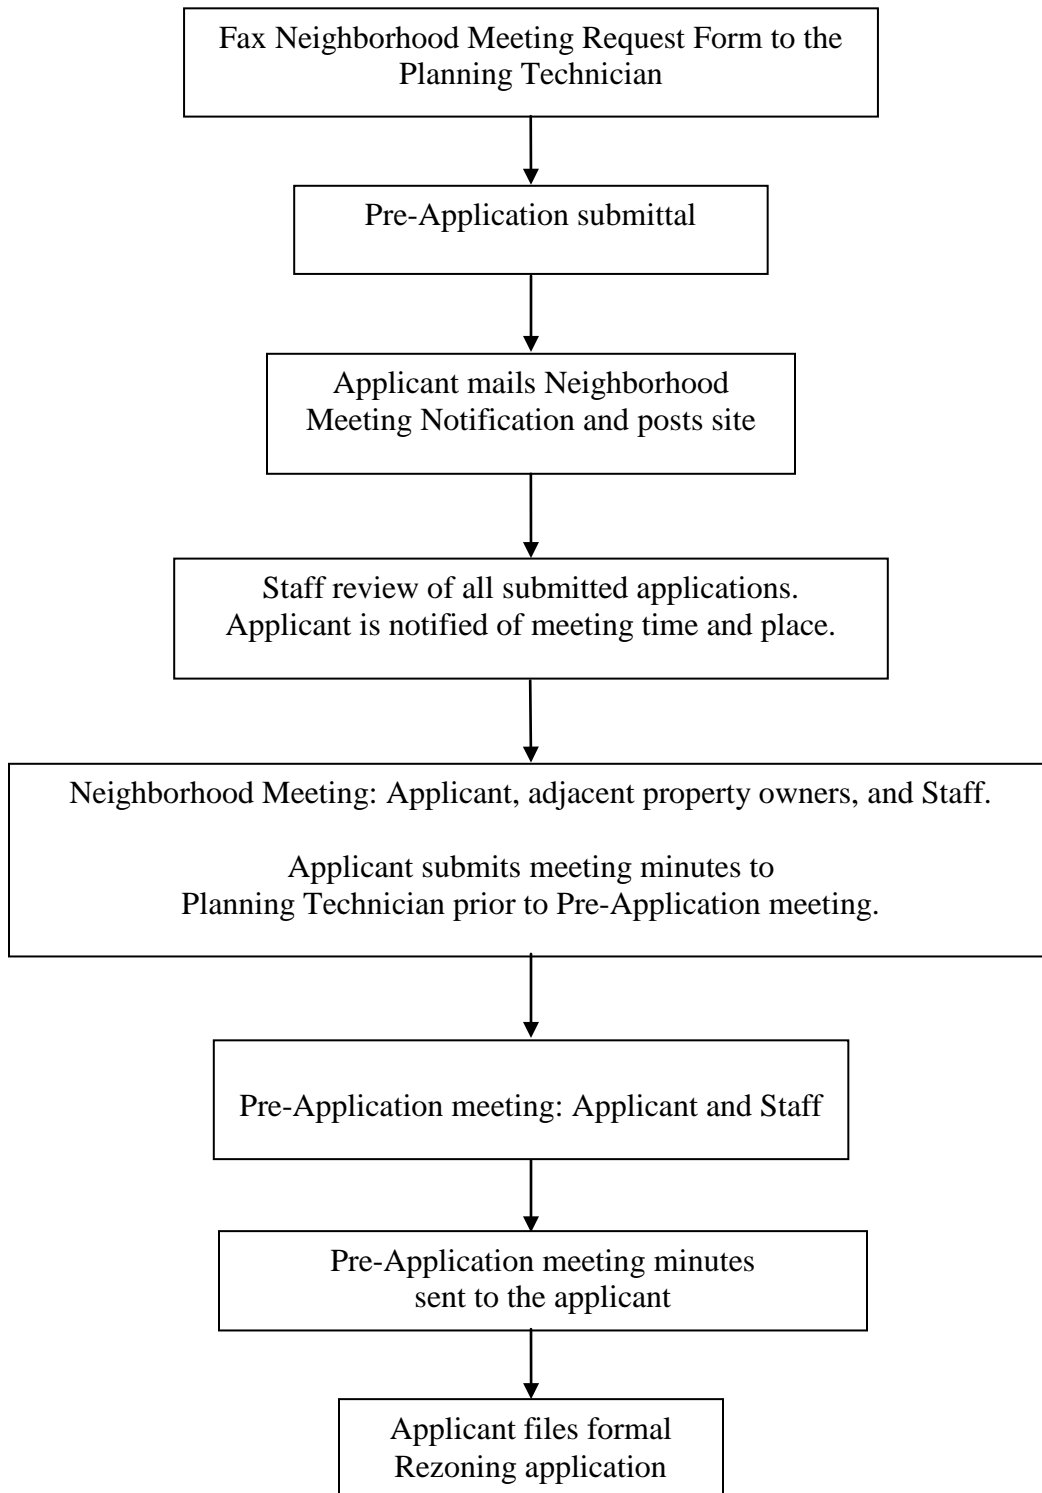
Fax Neighborhood Meeting Request Form to the Planning Technician

Pre-Application submittal

Applicant mails Neighborhood Meeting Notification and posts site

Staff review of all submitted applications. Applicant is notified of meeting time and place.

Neighborhood Meeting: Applicant, adjacent property owners, and Staff.

Applicant submits meeting minutes to Planning Technician prior to Pre-Application meeting.

Pre-Application meeting: Applicant and Staff

Pre-Application meeting minutes sent to the applicant

Applicant files formal Rezoning application